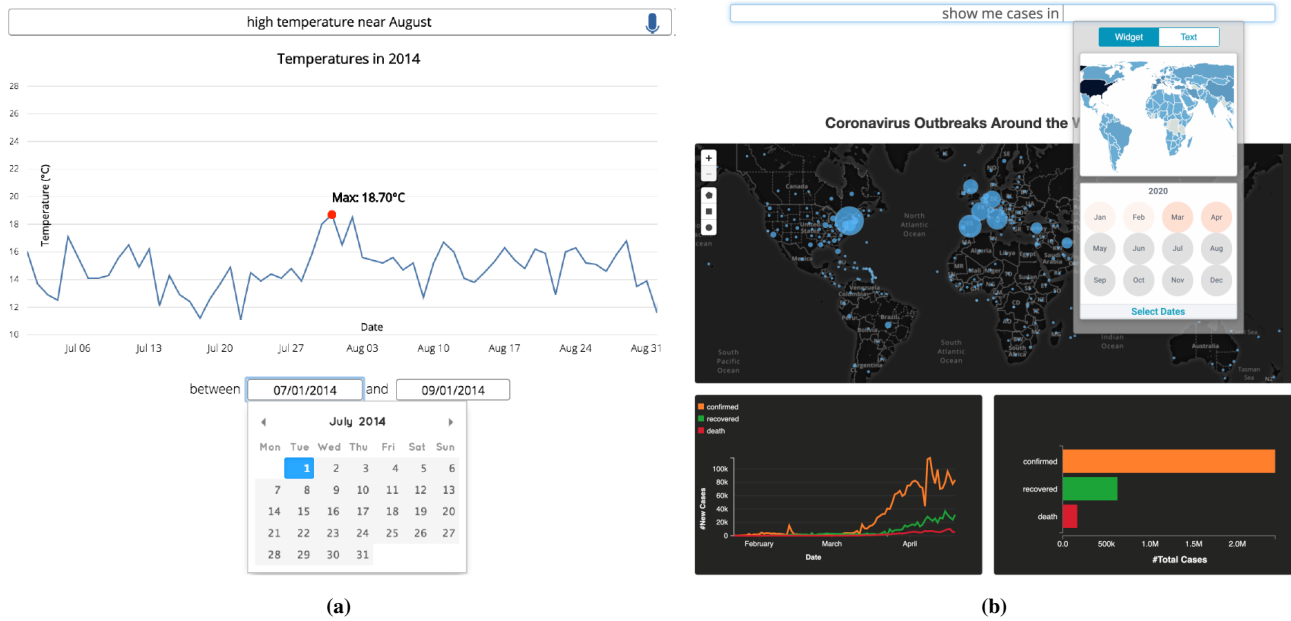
high temperature near August

Temperatures in 2014

28
26
24
22
20
18
16
14
12
10

Temperature (°C)

Max: 18.70°C

Date

Jul 06 Jul 13 Jul 20 Jul 27 Aug 03 Aug 10 Aug 17 Aug 24 Aug 31

between 07/01/2014 and 09/01/2014

July 2014

| Mon | Tue | Wed | Thu | Fri | Sat | Sun |
|---|---|---|---|---|---|---|
| | 1 | 2 | 3 | 4 | 5 | 6 |
| 7 | 8 | 9 | 10 | 11 | 12 | 13 |
| 14 | 15 | 16 | 17 | 18 | 19 | 20 |
| 21 | 22 | 23 | 24 | 25 | 26 | 27 |
| 28 | 29 | 30 | 31 | | | |

(a)

show me cases in

Widget Text

Coronavirus Outbreaks Around the W

+
−

North Atlantic Ocean
South Pacific Ocean
South Atlantic Ocean
Indian Ocean
Canada
Mexico
Venezuela
Colombia
Brazil
Argentina
Libya
Egypt
Australia
Tasman Sea

2020

Jan Feb Mar Apr
May Jun Jul Aug
Sep Oct Nov Dec

Select Dates

confirmed
recovered
death

100k
80k
60k
40k
20k
0

#New Cases

February March April

Date

confirmed
recovered
death

0.0 500k 1.0M 1.5M 2.0M

#Total Cases

(b)